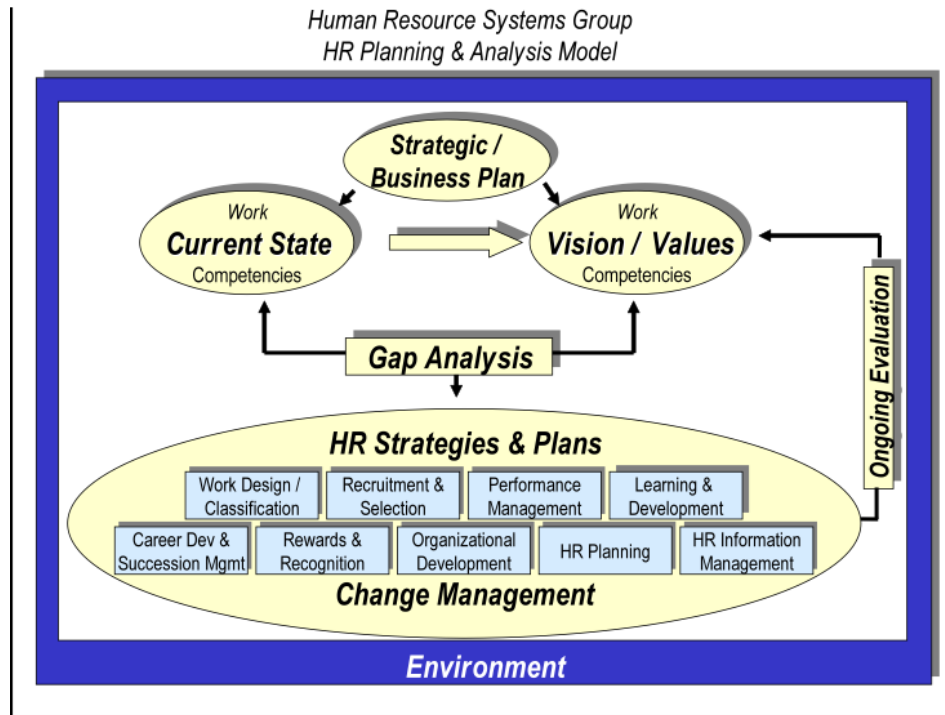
Human Resource Systems Group
HR Planning & Analysis Model

Strategic / Business Plan

Work
Current State
Competencies

Work
Vision / Values
Competencies

Ongoing Evaluation

Gap Analysis

HR Strategies & Plans

Work Design / Classification

Recruitment & Selection

Performance Management

Learning & Development

Career Dev & Succession Mgmt

Rewards & Recognition

Organizational Development

HR Planning

HR Information Management

Change Management

Environment